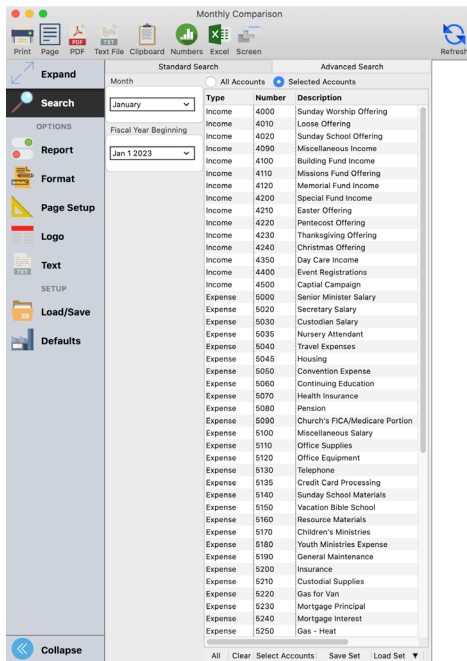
Monthly Comparison

Print Page PDF Text File Clipboard Numbers Excel Screen Refresh

Expand

Search

OPTIONS

Report

Format

Page Setup

Logo

Text

SETUP

Load/Save

Defaults

Collapse

Standard Search | Advanced Search

Month

January

Fiscal Year Beginning

Jan 1 2023

All Accounts   Selected Accounts

| Type | Number | Description |
|---|---|---|
| Income | 4000 | Sunday Worship Offering |
| Income | 4010 | Loose Offering |
| Income | 4020 | Sunday School Offering |
| Income | 4090 | Miscellaneous Income |
| Income | 4100 | Building Fund Income |
| Income | 4110 | Missions Fund Offering |
| Income | 4120 | Memorial Fund Income |
| Income | 4200 | Special Fund Income |
| Income | 4210 | Easter Offering |
| Income | 4220 | Pentecost Offering |
| Income | 4230 | Thanksgiving Offering |
| Income | 4240 | Christmas Offering |
| Income | 4350 | Day Care Income |
| Income | 4400 | Event Registrations |
| Income | 4500 | Captial Campaign |
| Expense | 5000 | Senior Minister Salary |
| Expense | 5020 | Secretary Salary |
| Expense | 5030 | Custodian Salary |
| Expense | 5035 | Nursery Attendant |
| Expense | 5040 | Travel Expenses |
| Expense | 5045 | Housing |
| Expense | 5050 | Convention Expense |
| Expense | 5060 | Continuing Education |
| Expense | 5070 | Health Insurance |
| Expense | 5080 | Pension |
| Expense | 5090 | Church's FICA/Medicare Portion |
| Expense | 5100 | Miscellaneous Salary |
| Expense | 5110 | Office Supplies |
| Expense | 5120 | Office Equipment |
| Expense | 5130 | Telephone |
| Expense | 5135 | Credit Card Processing |
| Expense | 5140 | Sunday School Materials |
| Expense | 5150 | Vacation Bible School |
| Expense | 5160 | Resource Materials |
| Expense | 5170 | Children's Ministries |
| Expense | 5180 | Youth Ministries Expense |
| Expense | 5190 | General Maintenance |
| Expense | 5200 | Insurance |
| Expense | 5210 | Custodial Supplies |
| Expense | 5220 | Gas for Van |
| Expense | 5230 | Mortgage Principal |
| Expense | 5240 | Mortgage Interest |
| Expense | 5250 | Gas - Heat |

All | Clear | Select Accounts | Save Set | Load Set ▼